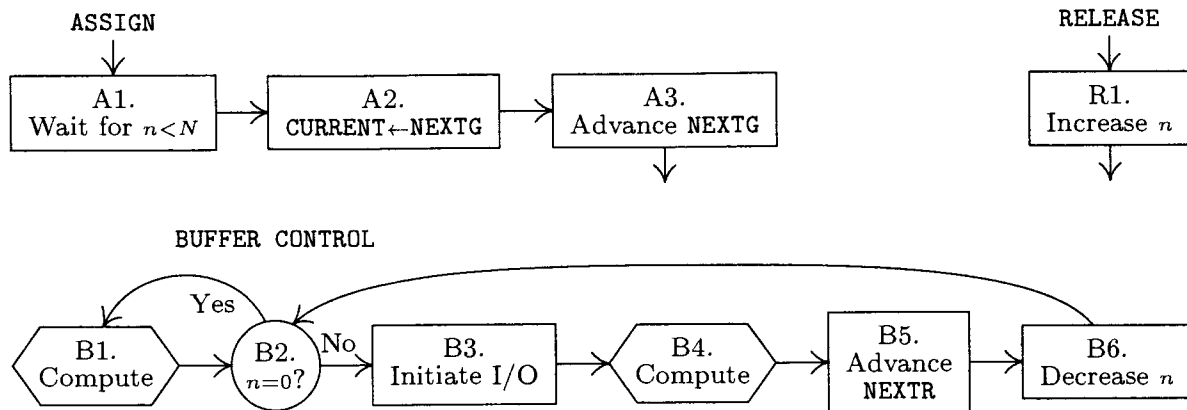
ASSIGN

A1. Wait for $n<N$

A2. CURRENT←NEXTG

A3. Advance NEXTG

RELEASE

R1. Increase $n$

BUFFER CONTROL

Yes

B1. Compute

B2. $n=0$?

No

B3. Initiate I/O

B4. Compute

B5. Advance NEXTR

B6. Decrease $n$